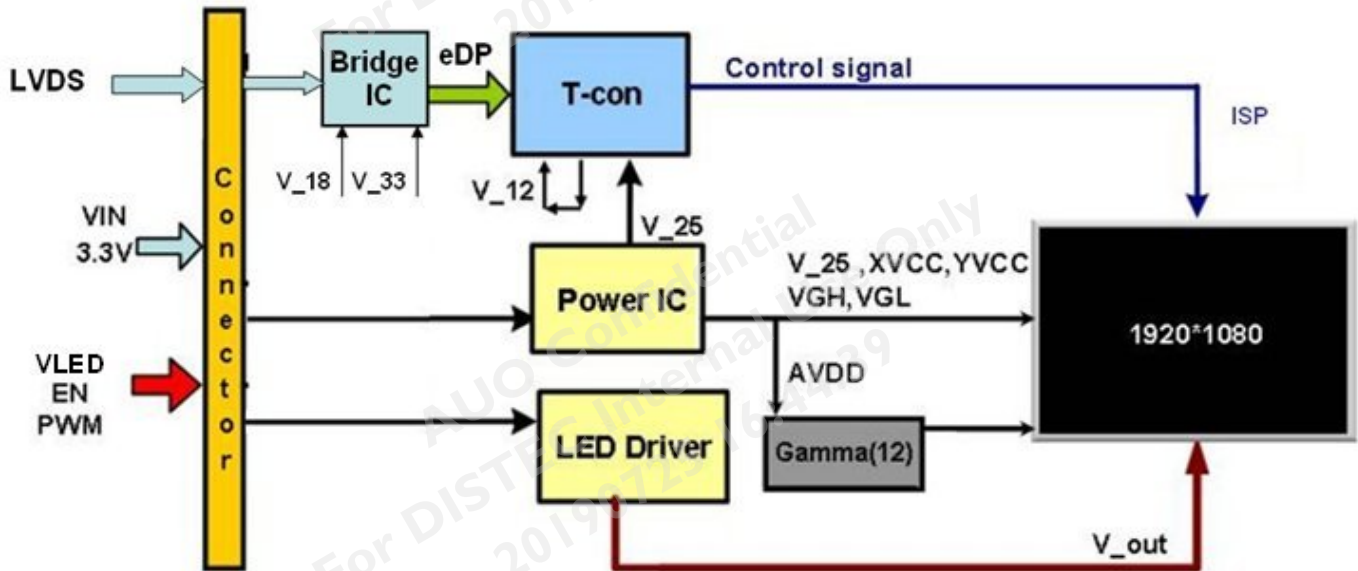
LVDS

Bridge IC

eDP

T-con

Control signal

ISP

C
o
n
n
e
c
t
o
r

V_18 V_33

V_12

V_25

VIN
3.3V

Power IC

V_25 , XVCC, YVCC
VGH, VGL

1920*1080

AVDD

VLED
EN
PWM

LED Driver

Gamma(12)

V_out

AUO Confidential
For DISTEC Internal Use Only
20190723 164439